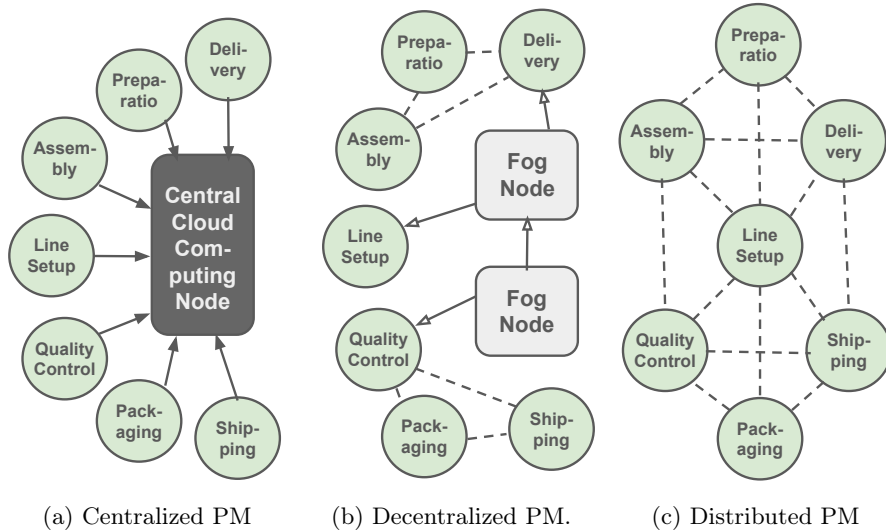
Deli-very

Prepa-ratio

Assem-bly

Central Cloud Com-puting Node

Line Setup

Quality Control

Pack-aging

Ship-ping

Prepa-ratio

Deli-very

Assem-bly

Fog Node

Line Setup

Fog Node

Quality Control

Pack-aging

Ship-ping

Prepa-ratio

Assem-bly

Deli-very

Line Setup

Quality Control

Ship-ping

Pack-aging

(a) Centralized PM

(b) Decentralized PM.

(c) Distributed PM